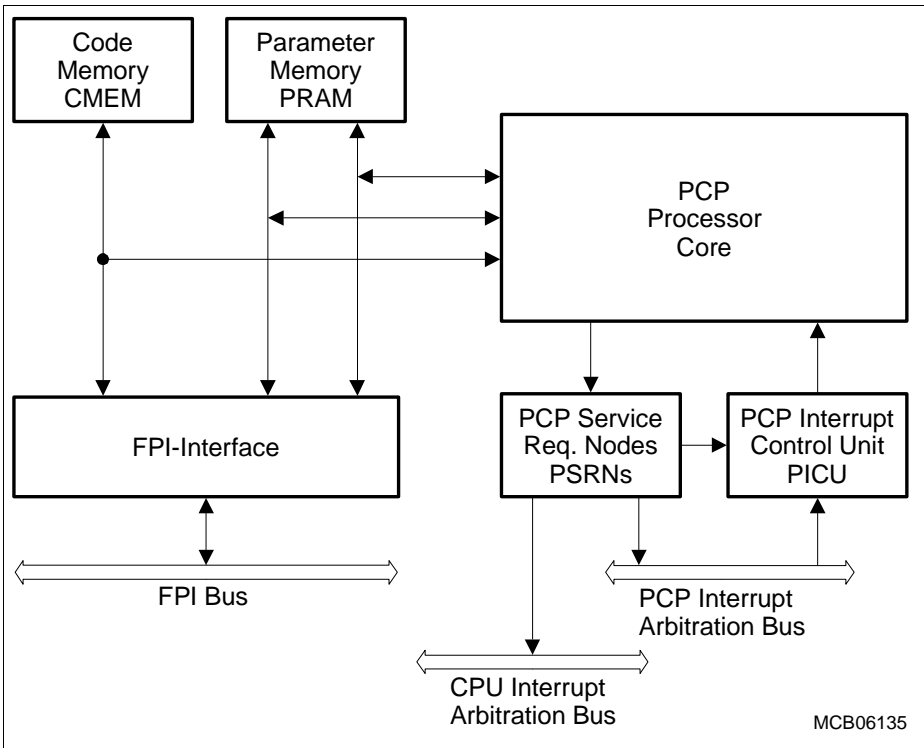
Code Memory CMEM

Parameter Memory PRAM

PCP Processor Core

FPI-Interface

PCP Service Req. Nodes PSRNs

PCP Interrupt Control Unit PICU

FPI Bus

PCP Interrupt Arbitration Bus

CPU Interrupt Arbitration Bus

MCB06135